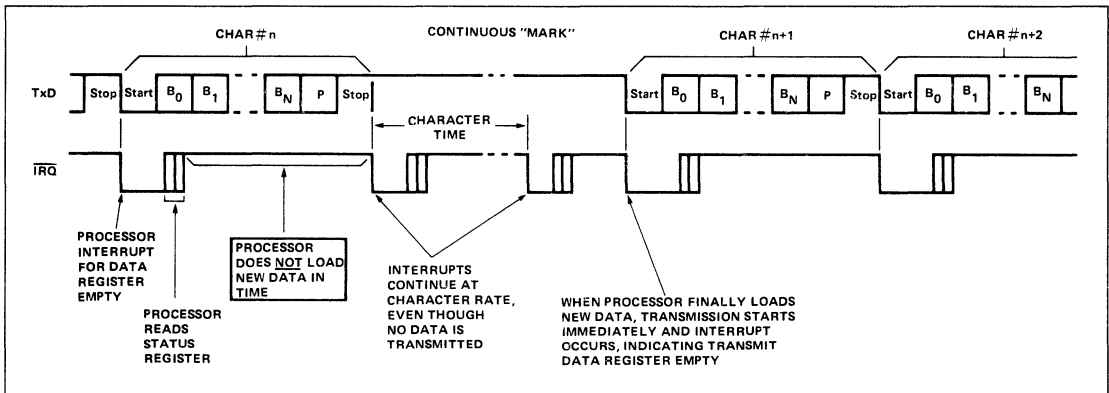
CHAR # n

CONTINUOUS "MARK"

CHAR # n+1

CHAR # n+2

TxD

Stop

Start

$B_0$

$B_1$

$B_N$

P

Stop

Start

$B_0$

$B_1$

$B_N$

P

Stop

Start

$B_0$

$B_1$

$B_N$

CHARACTER TIME

$\overline{IRQ}$

PROCESSOR INTERRUPT FOR DATA REGISTER EMPTY

PROCESSOR READS STATUS REGISTER

PROCESSOR DOES NOT LOAD NEW DATA IN TIME

INTERRUPTS CONTINUE AT CHARACTER RATE, EVEN THOUGH NO DATA IS TRANSMITTED

WHEN PROCESSOR FINALLY LOADS NEW DATA, TRANSMISSION STARTS IMMEDIATELY AND INTERRUPT OCCURS, INDICATING TRANSMIT DATA REGISTER EMPTY